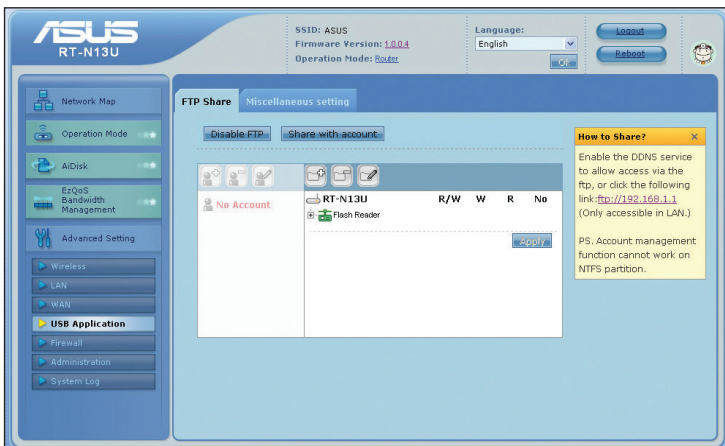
ASUS
RT-N13U

SSID: ASUS
Firmware Version: 1.0.0.4
Operation Mode: Router

Language:
English
OK

Logout
Reboot

Network Map
Operation Mode
AiDisk
EzQoS Bandwidth Management
Advanced Setting
Wireless
LAN
WAN
USB Application
Firewall
Administration
System Log

FTP Share
Miscellaneous setting

Disable FTP
Share with account

No Account

| RT-N13U | R/W | W | R | No |
|---|---|---|---|---|
| Flash Reader | | | | |

Apply

How to Share?
×
Enable the DDNS service to allow access via the ftp, or click the following link:ftp://192.168.1.1 (Only accessible in LAN.)

PS. Account management function cannot work on NTFS partition.